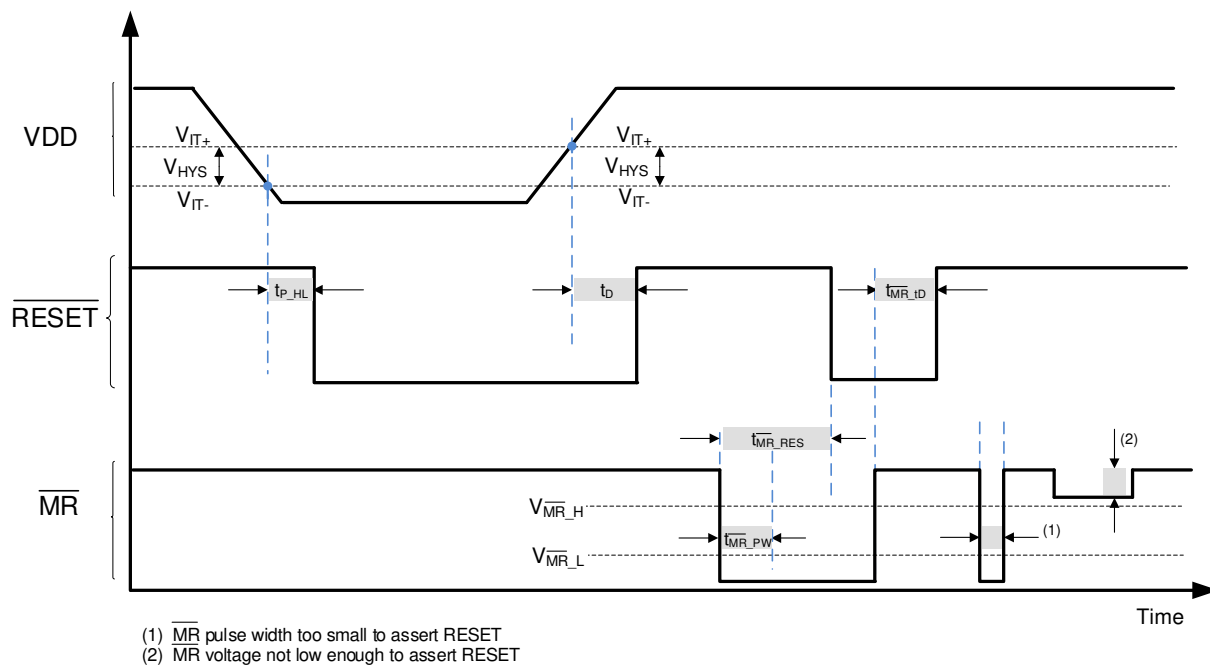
VDD

$V_{IT+}$

$V_{HYS}$

$V_{IT-}$

$V_{IT+}$

$V_{HYS}$

$V_{IT-}$

$\overline{RESET}$

$t_{P\_HL}$

$t_D$

$t_{\overline{MR}\_tD}$

$t_{\overline{MR}\_RES}$

(2)

$\overline{MR}$

$V_{\overline{MR}\_H}$

$t_{\overline{MR}\_PW}$

(1)

$V_{\overline{MR}\_L}$

Time

(1) $\overline{MR}$ pulse width too small to assert RESET
(2) $\overline{MR}$ voltage not low enough to assert RESET